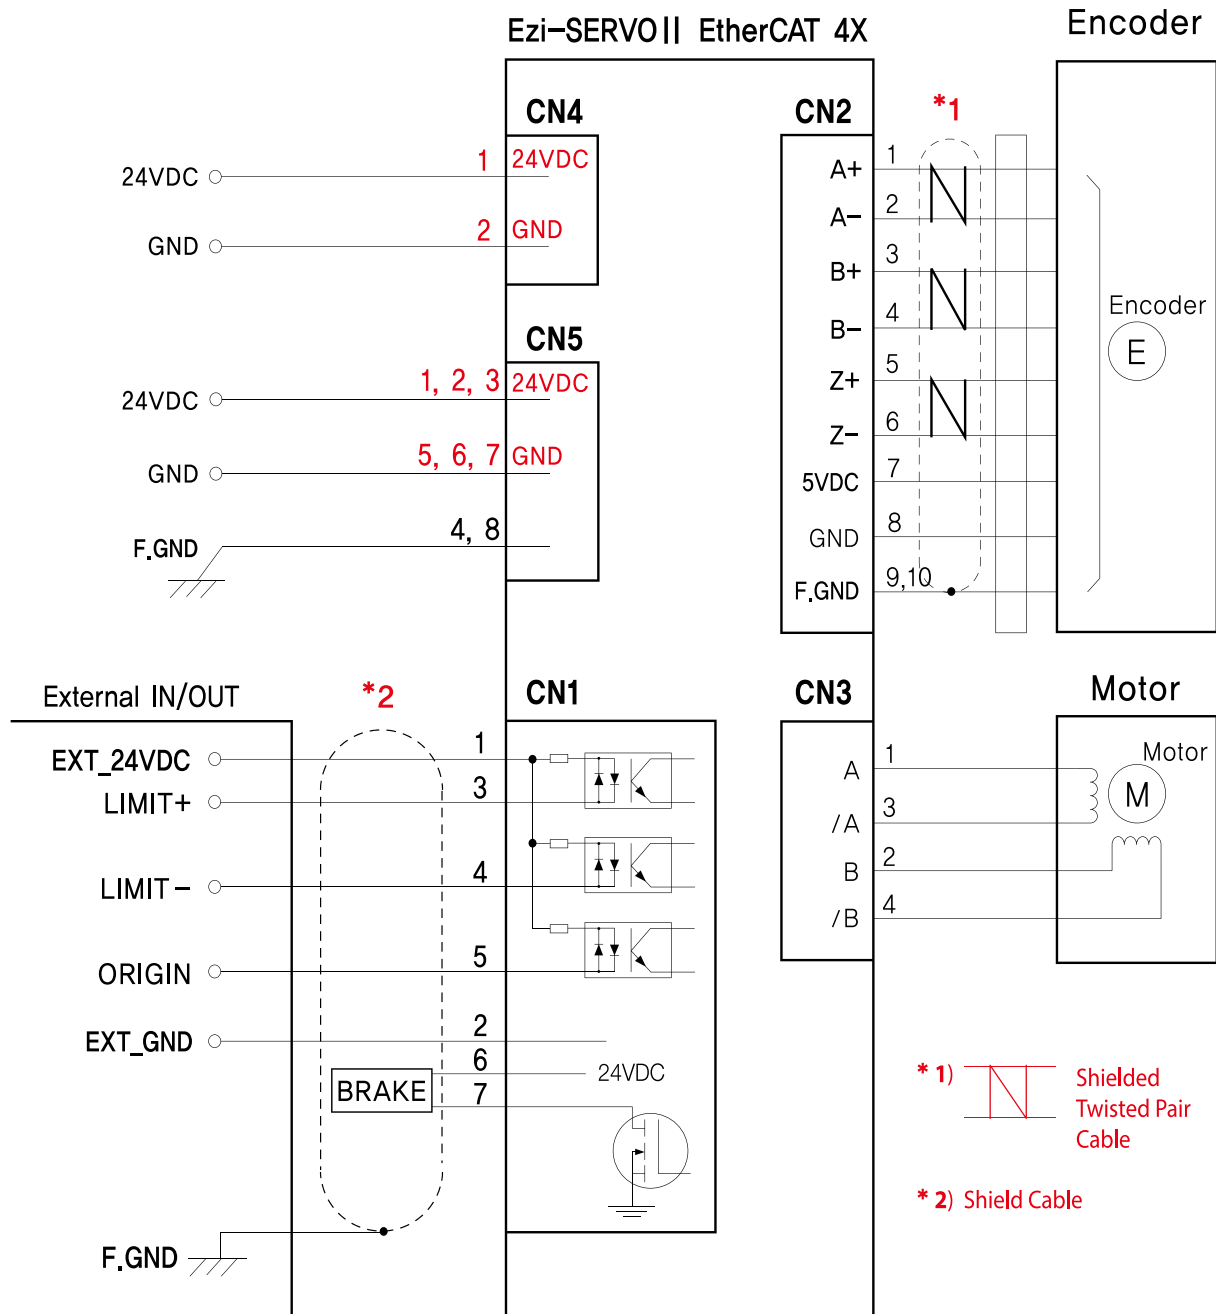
Ezi-SERVO II EtherCAT 4X

Encoder

CN4

24VDC
1 24VDC
GND
2 GND

CN5

24VDC
1, 2, 3 24VDC
GND
5, 6, 7 GND
F.GND
4, 8

CN2

*1

A+ 1
A− 2
B+ 3
B− 4
Z+ 5
Z− 6
5VDC 7
GND 8
F.GND 9,10

Encoder
E

External IN/OUT

*2

CN1

CN3

Motor

EXT_24VDC 1
LIMIT+ 3
LIMIT− 4
ORIGIN 5
EXT_GND 2
6 24VDC
BRAKE 7
F.GND

A 1
/A 3
B 2
/B 4

Motor
M

* 1) Shielded Twisted Pair Cable

* 2) Shield Cable